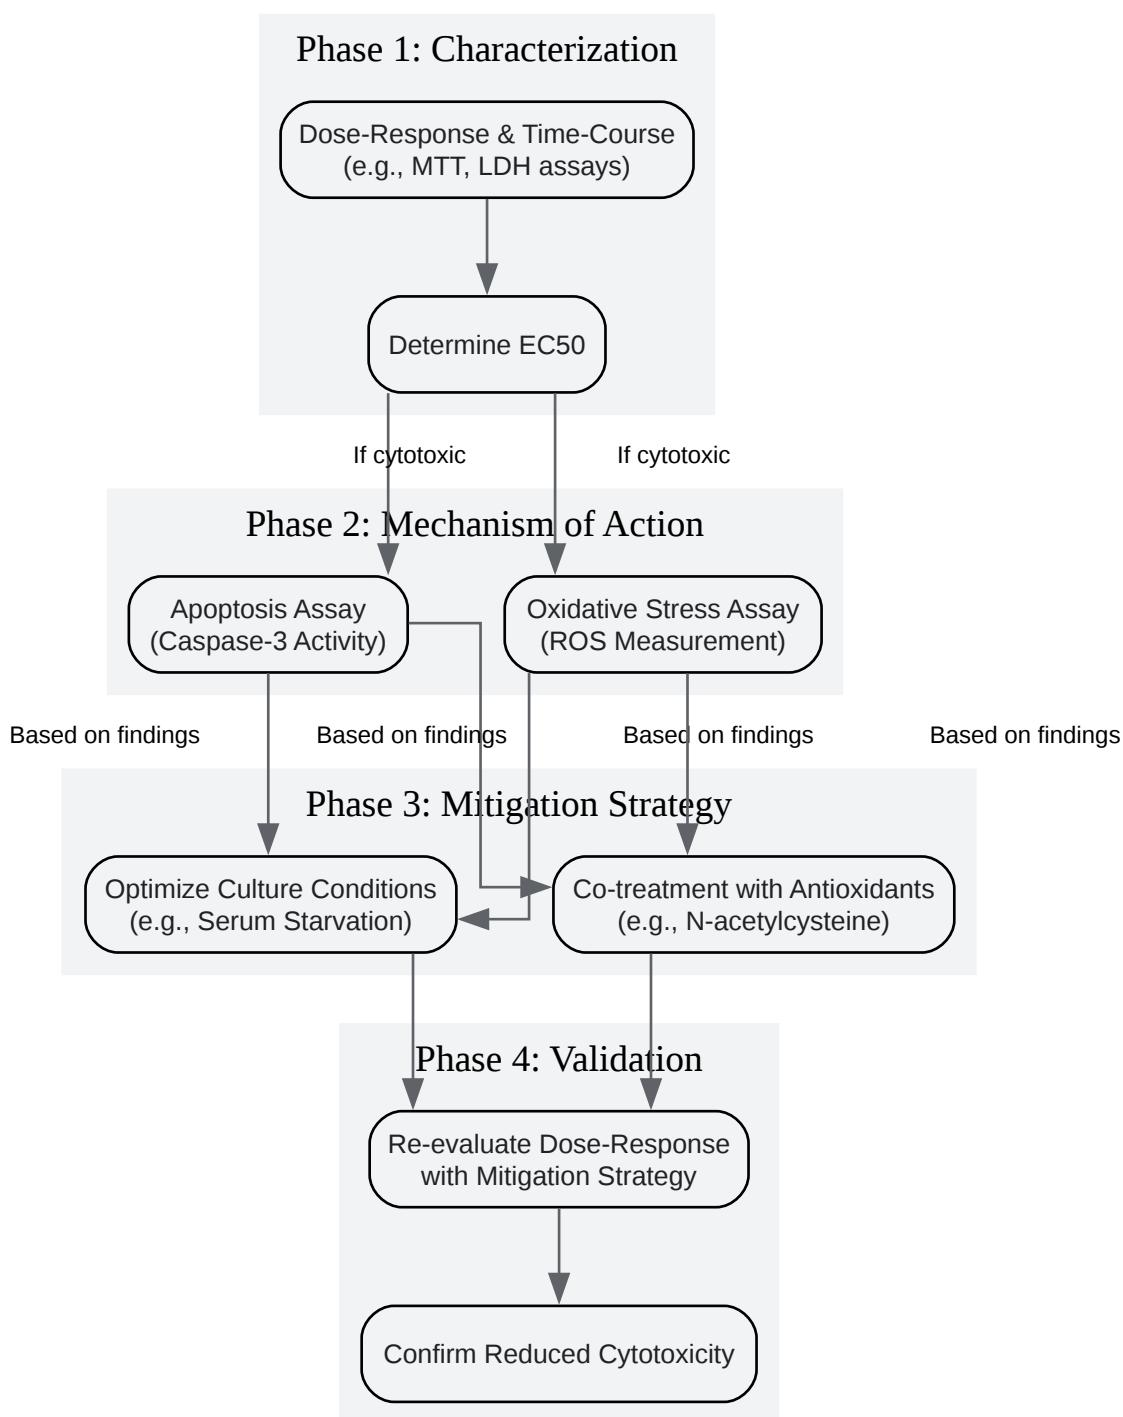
Phase 1: Characterization

Dose-Response & Time-Course (e.g., MTT, LDH assays)

Determine EC50

If cytotoxic

If cytotoxic

Phase 2: Mechanism of Action

Apoptosis Assay (Caspase-3 Activity)

Oxidative Stress Assay (ROS Measurement)

Based on findings

Based on findings

Based on findings

Based on findings

Phase 3: Mitigation Strategy

Optimize Culture Conditions (e.g., Serum Starvation)

Co-treatment with Antioxidants (e.g., N-acetylcysteine)

Phase 4: Validation

Re-evaluate Dose-Response with Mitigation Strategy

Confirm Reduced Cytotoxicity